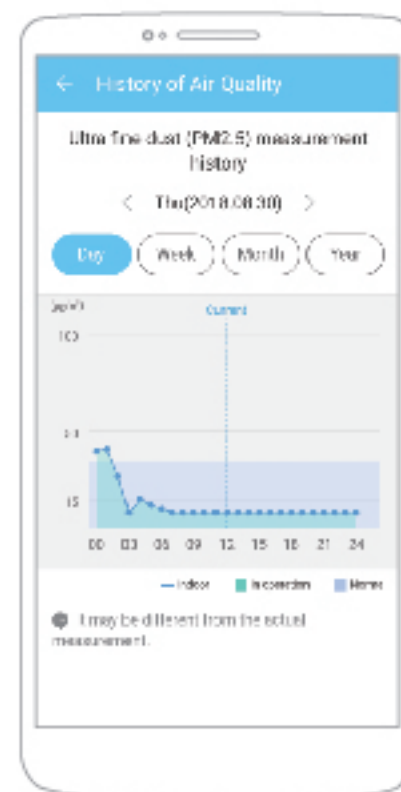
← History of Air Quality

Ultra fine dust (PM2.5) measurement history

< Thu(2018.08.30) >

Day Week Month Year

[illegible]

Current

100

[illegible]

15

00 03 06 09 12 15 18 21 24

— Indoor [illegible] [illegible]

It may be different from the actual measurement.